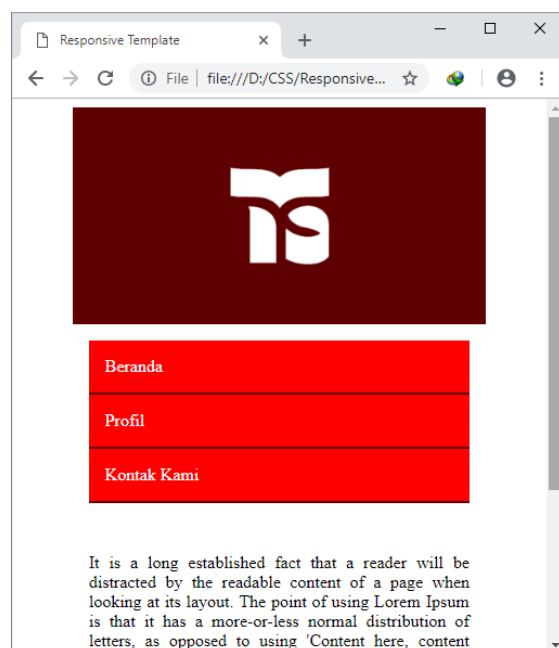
Responsive Template ×

File | file:///D:/CSS/Responsive...

Beranda

Profil

Kontak Kami

It is a long established fact that a reader will be distracted by the readable content of a page when looking at its layout. The point of using Lorem Ipsum is that it has a more-or-less normal distribution of letters, as opposed to using 'Content here, content